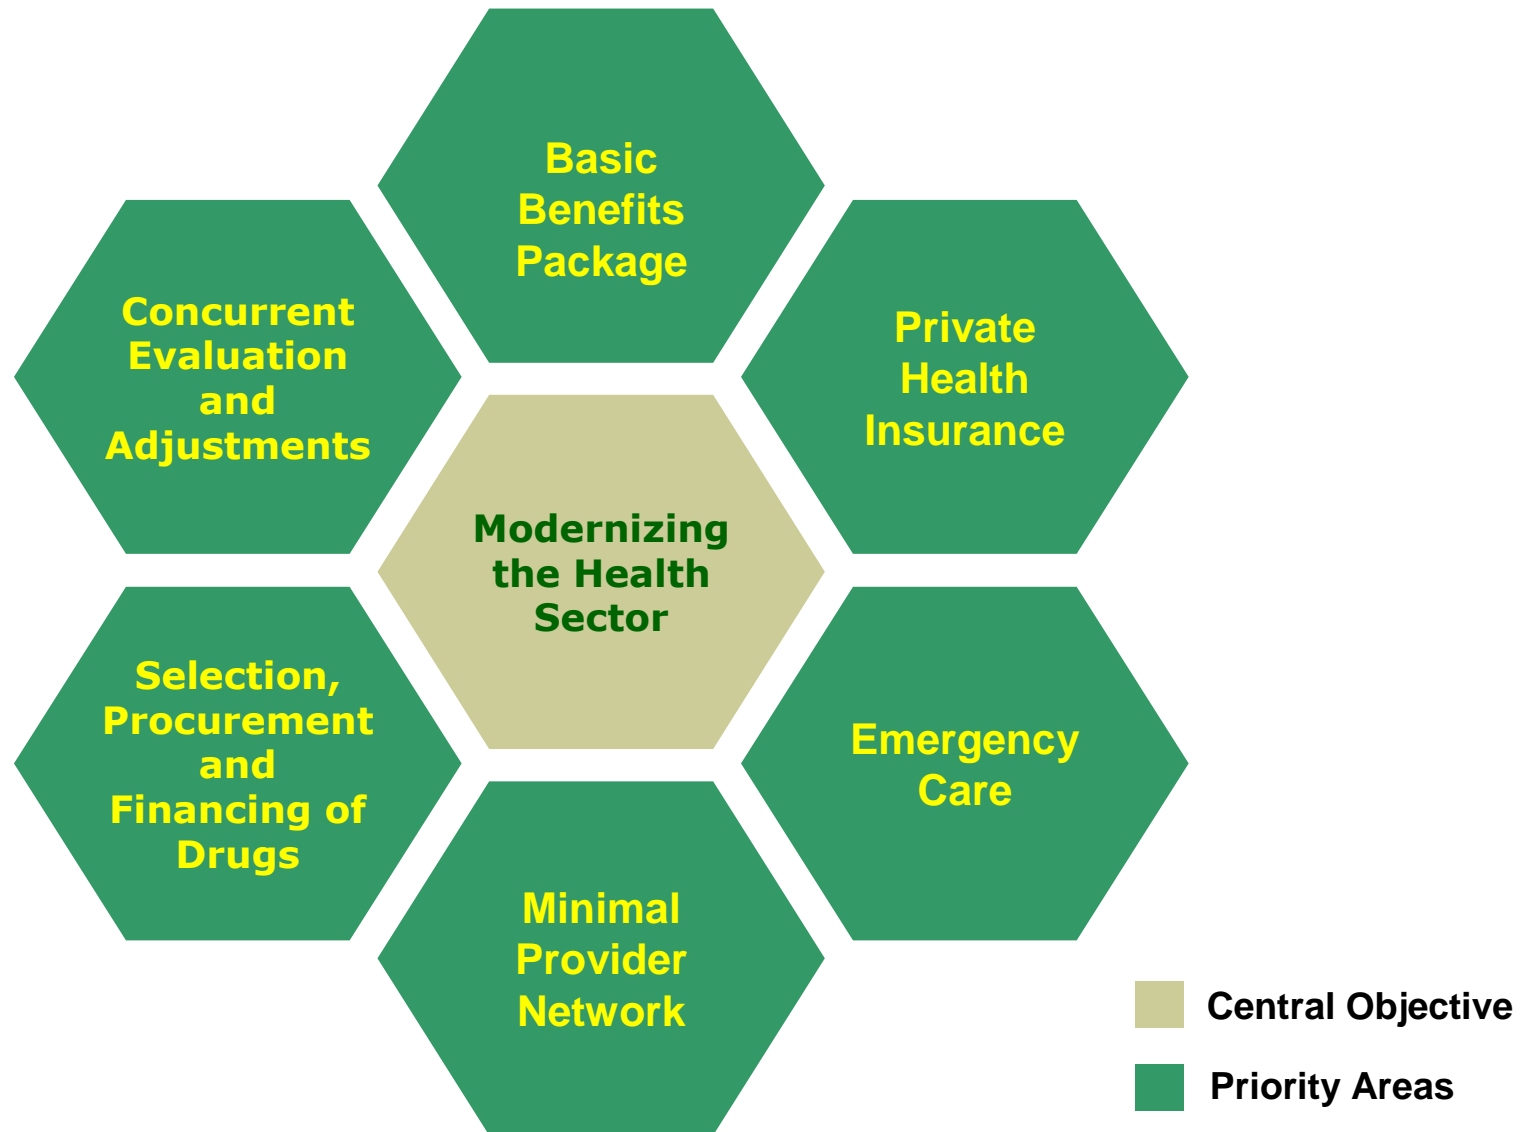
Basic Benefits Package

Concurrent Evaluation and Adjustments

Private Health Insurance

Modernizing the Health Sector

Selection, Procurement and Financing of Drugs

Emergency Care

Minimal Provider Network

Central Objective

Priority Areas